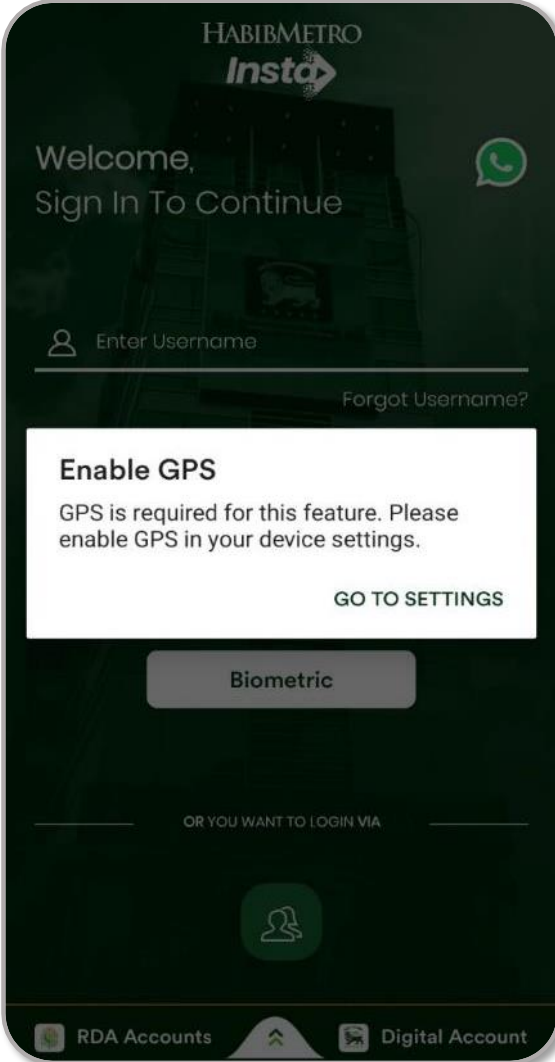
HABIBMETRO
Insta

Welcome,
Sign In To Continue

Enter Username

Forgot Username?

Enable GPS

GPS is required for this feature. Please enable GPS in your device settings.

GO TO SETTINGS

Biometric

OR YOU WANT TO LOGIN VIA

RDA Accounts

Digital Account